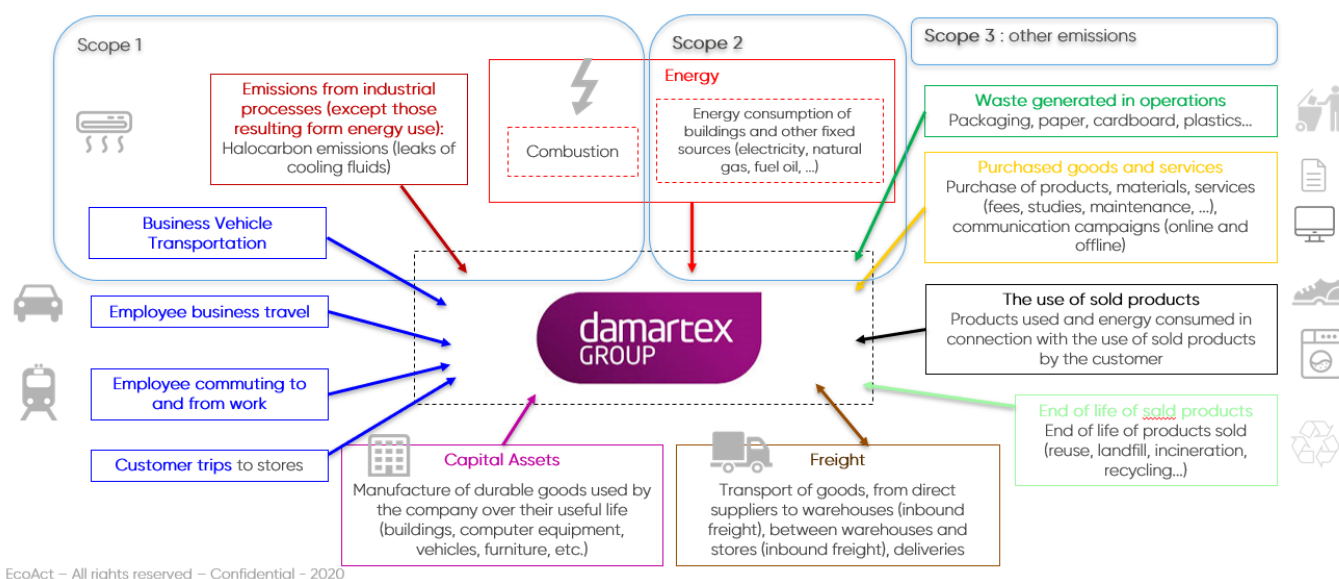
Scope 1

Scope 2

Scope 3 : other emissions

Emissions from industrial processes (except those resulting form energy use):
Halocarbon emissions (leaks of cooling fluids)

Energy

Combustion

Energy consumption of buildings and other fixed sources (electricity, natural gas, fuel oil, ...)

Waste generated in operations
Packaging, paper, cardboard, plastics...

Purchased goods and services
Purchase of products, materials, services (fees, studies, maintenance, ...), communication campaigns (online and offline)

Business Vehicle Transportation

Employee business travel

Employee commuting to and from work

Customer trips to stores

damartex GROUP

The use of sold products
Products used and energy consumed in connection with the use of sold products by the customer

End of life of sold products
End of life of products sold (reuse, landfill, incineration, recycling...)

Capital Assets
Manufacture of durable goods used by the company over their useful life (buildings, computer equipment, vehicles, furniture, etc.)

Freight
Transport of goods, from direct suppliers to warehouses (inbound freight), between warehouses and stores (inbound freight), deliveries

EcoAct – All rights reserved – Confidential - 2020